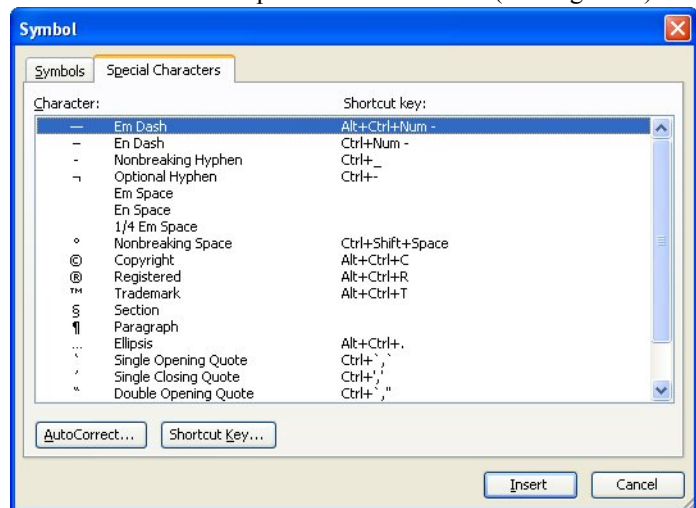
Symbol

Symbols | Special Characters

Character: Shortcut key:

| Character | Name | Shortcut key |
|---|---|---|
| — | Em Dash | Alt+Ctrl+Num - |
| – | En Dash | Ctrl+Num - |
| - | Nonbreaking Hyphen | Ctrl+_ |
| ¬ | Optional Hyphen | Ctrl+- |
| | Em Space | |
| | En Space | |
| | 1/4 Em Space | |
| ° | Nonbreaking Space | Ctrl+Shift+Space |
| © | Copyright | Alt+Ctrl+C |
| ® | Registered | Alt+Ctrl+R |
| ™ | Trademark | Alt+Ctrl+T |
| § | Section | |
| ¶ | Paragraph | |
| … | Ellipsis | Alt+Ctrl+. |
| ‘ | Single Opening Quote | Ctrl+`,` |
| ’ | Single Closing Quote | Ctrl+',' |
| “ | Double Opening Quote | Ctrl+`," |

AutoCorrect... Shortcut Key...

Insert Cancel